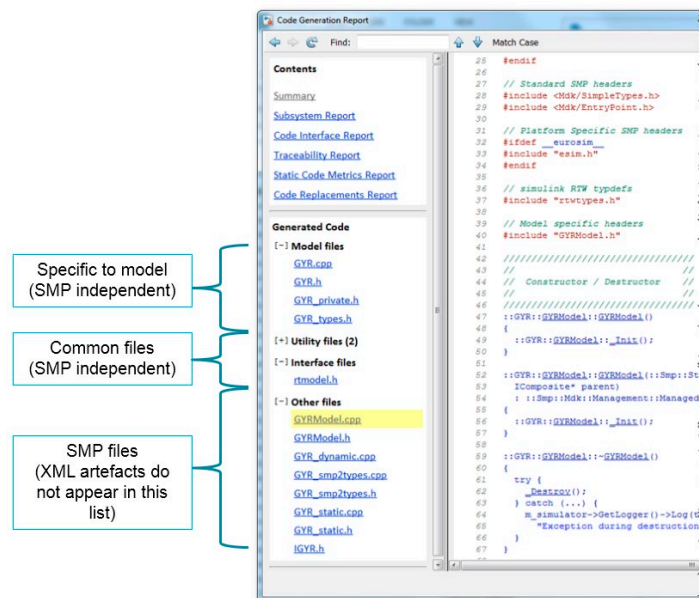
Specific to model
(SMP independent)

Common files
(SMP independent)

SMP files
(XML artefacts do not appear in this list)

Code Generation Report

Find: Match Case

Contents

Summary
Subsystem Report
Code Interface Report
Traceability Report
Static Code Metrics Report
Code Replacements Report

Generated Code

[-] Model files
GYR.cpp
GYR.h
GYR_private.h
GYR_types.h
[+] Utility files (2)
[-] Interface files
rtmodel.h
[-] Other files
GYRModel.cpp
GYRModel.h
GYR_dynamic.cpp
GYR_smp2types.cpp
GYR_smp2types.h
GYR_static.cpp
GYR_static.h
IGYR.h

25 #endif
26
27 // Standard SMP headers
28 #include <Mdk/SimpleTypes.h>
29 #include <Mdk/EntryPoint.h>
30
31 // Platform Specific SMP headers
32 #ifdef __eurosim__
33 #include "esim.h"
34 #endif
35
36 // simulink RTW typdefs
37 #include "rtwtypes.h"
38
39 // Model specific headers
40 #include "GYRModel.h"
41
42 ///////////////////////////////
43 // //
44 // Constructor / Destructor //
45 // //
46 ///////////////////////////////
47 ::GYR::GYRModel::GYRModel()
48 {
49 ::GYR::GYRModel::_Init();
50 }
51
52 ::GYR::GYRModel::GYRModel(::Smp::St
53 IComposite* parent)
54 : ::Smp::Mdk::Management::Managed
55 {
56 ::GYR::GYRModel::_Init();
57 }
58
59 ::GYR::GYRModel::~GYRModel()
60 {
61 try {
62 _Destroy();
63 } catch (...) {
64 m_simulator->GetLogger()->Log(t
65 "Exception during destruction
66 }
67 }
68